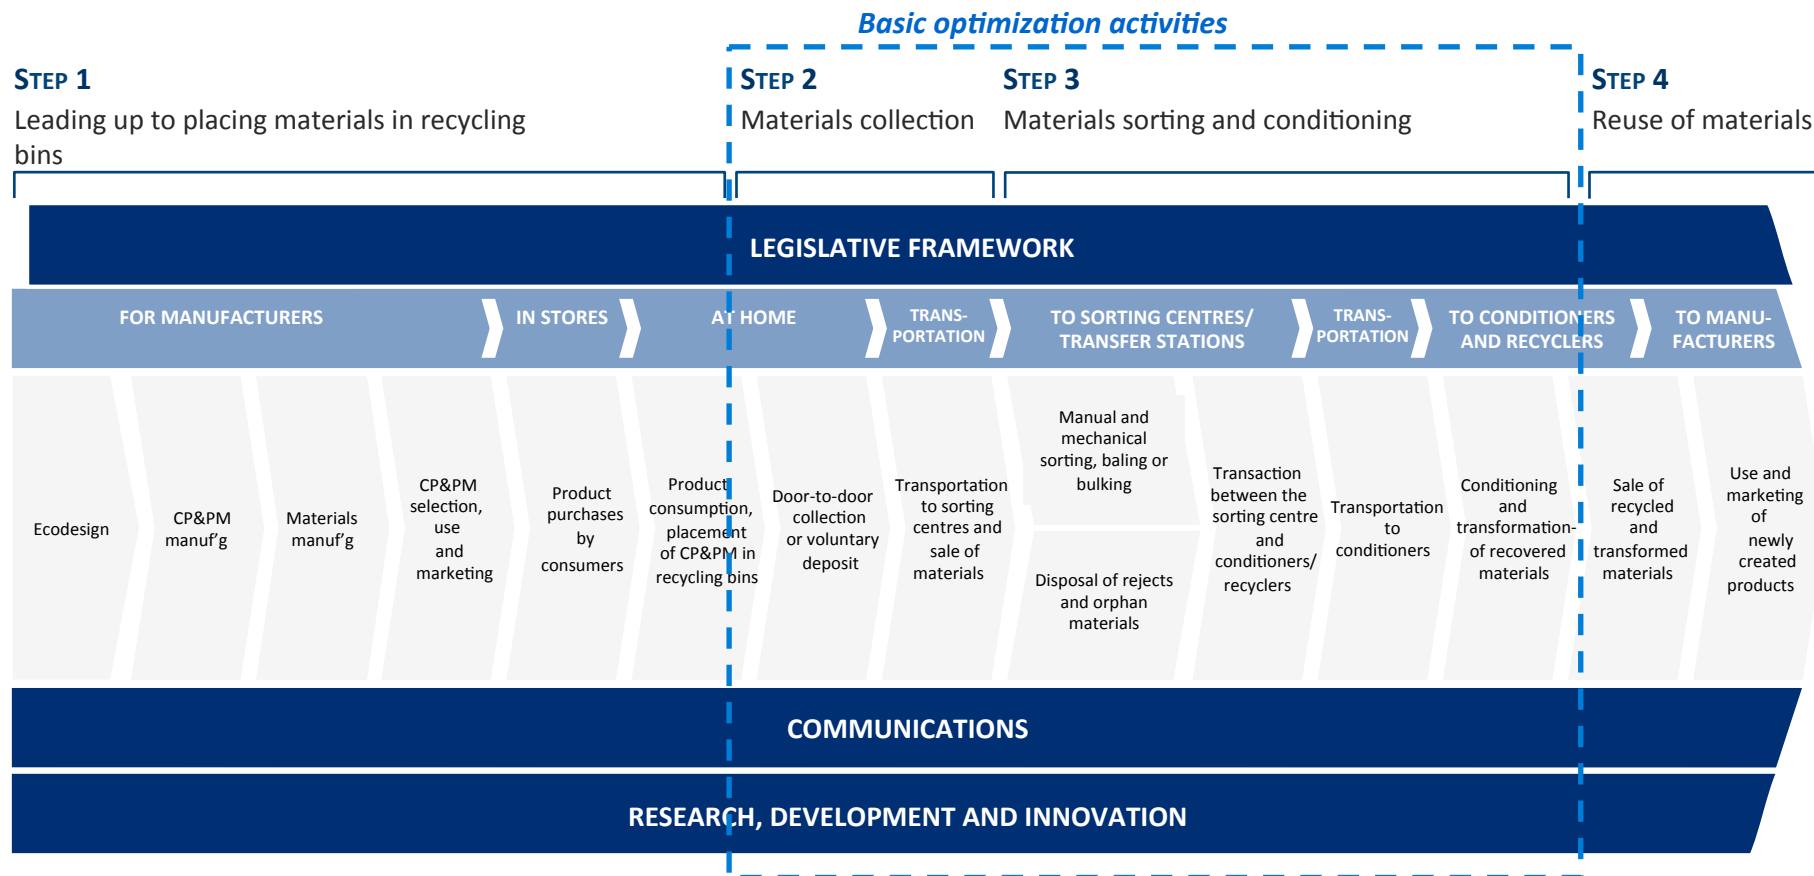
Basic optimization activities

STEP 1
Leading up to placing materials in recycling bins

STEP 2
Materials collection

STEP 3
Materials sorting and conditioning

STEP 4
Reuse of materials

LEGISLATIVE FRAMEWORK

FOR MANUFACTURERS

IN STORES

AT HOME

TRANS-PORTATION

TO SORTING CENTRES/ TRANSFER STATIONS

TRANS-PORTATION

TO CONDITIONERS AND RECYCLERS

TO MANU-FACTURERS

Ecodesign

CP&PM manuf'g

Materials manuf'g

CP&PM selection, use and marketing

Product purchases by consumers

Product consumption, placement of CP&PM in recycling bins

Door-to-door collection or voluntary deposit

Transportation to sorting centres and sale of materials

Manual and mechanical sorting, baling or bulking

Disposal of rejects and orphan materials

Transaction between the sorting centre and conditioners/ recyclers

Transportation to conditioners

Conditioning and transformation-of recovered materials

Sale of recycled and transformed materials

Use and marketing of newly created products

COMMUNICATIONS

RESEARCH, DEVELOPMENT AND INNOVATION